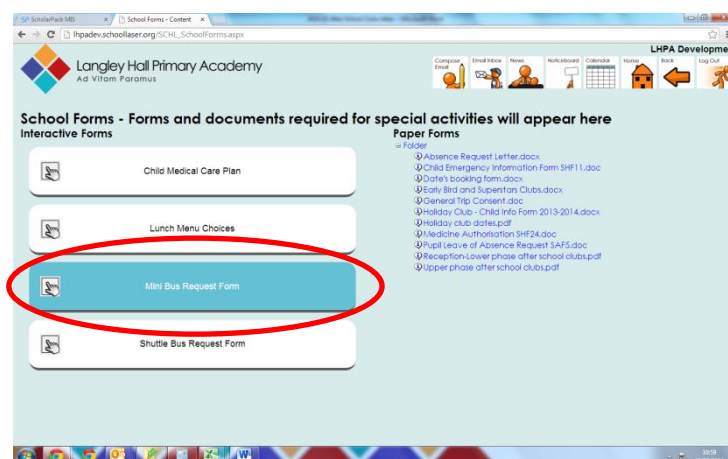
ScholarPack MIS
School Forms - Content
lhpadev.schoollaser.org/SCHL_SchoolForms.aspx
LHPA Developme
Langley Hall Primary Academy
Ad Vitam Paramus
Compose Email
Email Inbox
News
Noticeboard
Calendar
Home
Back
Log Out

School Forms - Forms and documents required for special activities will appear here
Interactive Forms
Child Medical Care Plan
Lunch Menu Choices
Mini Bus Request Form
Shuttle Bus Request Form

Paper Forms
Folder
Absence Request Letter.docx
Child Emergency Information Form SHF11.doc
Date's booking form.docx
Early Bird and Superstars Clubs.docx
General Trip Consent.doc
Holiday Club - Child Info Form 2013-2014.docx
Holiday club dates.pdf
Medicine Authorisation SHF24.doc
Pupil Leave of Absence Request SAF5.doc
Reception-Lower phase after school clubs.pdf
Upper phase after school clubs.pdf

10:59